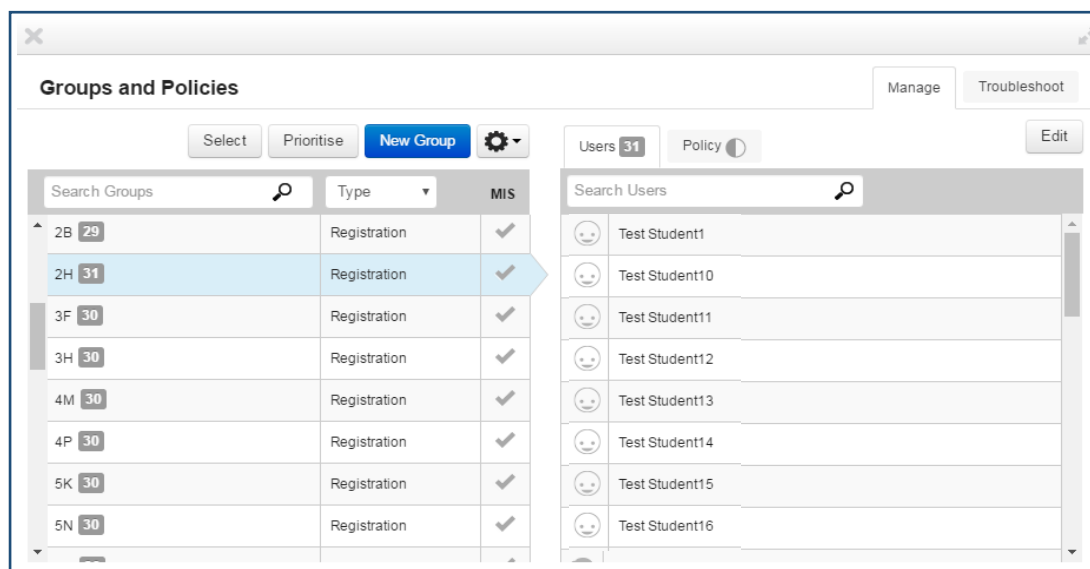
Groups and Policies

Manage Troubleshoot

Select Prioritise New Group

Users 31 Policy

Edit

Search Groups Type MIS

Search Users

| | | |
|---|---|---|
| 2B 29 | Registration | ✓ |
| 2H 31 | Registration | ✓ |
| 3F 30 | Registration | ✓ |
| 3H 30 | Registration | ✓ |
| 4M 30 | Registration | ✓ |
| 4P 30 | Registration | ✓ |
| 5K 30 | Registration | ✓ |
| 5N 30 | Registration | ✓ |

Test Student1
Test Student10
Test Student11
Test Student12
Test Student13
Test Student14
Test Student15
Test Student16